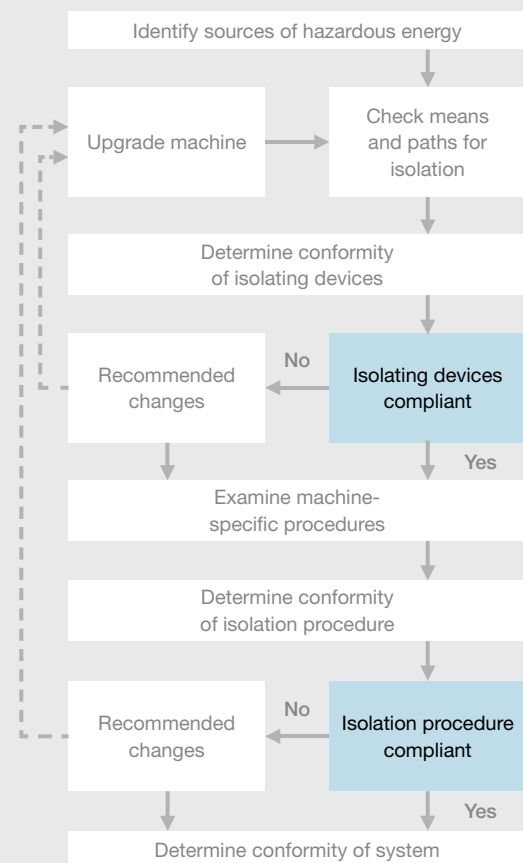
Identify sources of hazardous energy

Upgrade machine

Check means and paths for isolation

Determine conformity of isolating devices

No

Recommended changes

Isolating devices compliant

Yes

Examine machine-specific procedures

Determine conformity of isolation procedure

No

Recommended changes

Isolation procedure compliant

Yes

Determine conformity of system